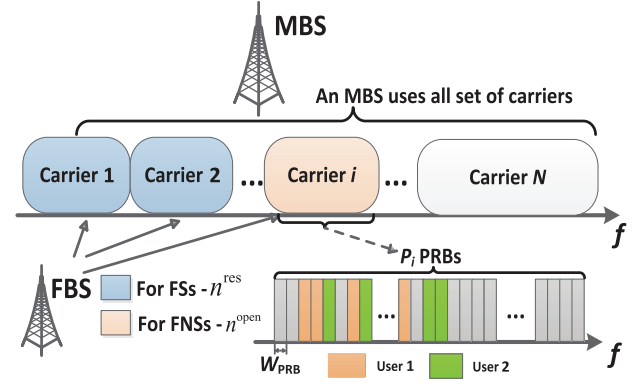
MBS

An MBS uses all set of carriers

Carrier 1

Carrier 2

...

Carrier *i*

...

Carrier *N*

*f*

FBS

For FSs - $n^{\text{res}}$

For FNSs - $n^{\text{open}}$

$P_i$ PRBs

...

...

$W_{\text{PRB}}$

User 1

User 2

*f*